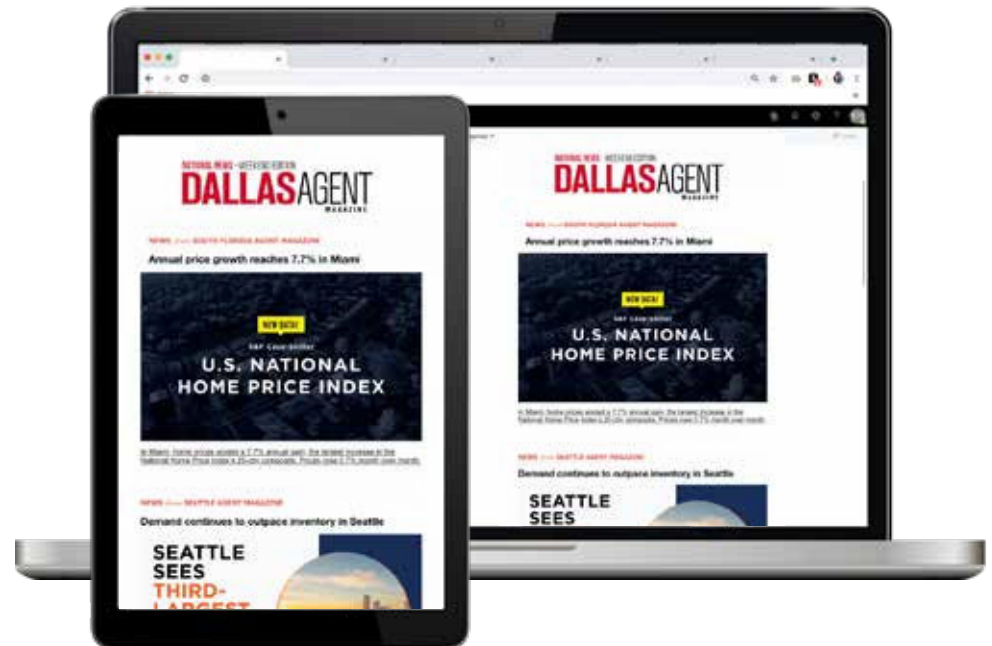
NATIONAL NEWS · WEEKEND EDITION
DALLAS AGENT
MAGAZINE

NEWS from SOUTH FLORIDA AGENT MAGAZINE

Annual price growth reaches 7.7% in Miami

NEW DATA!
S&P Case-Shiller
U.S. NATIONAL HOME PRICE INDEX

In Miami, home prices posted a 7.7% annual gain, the largest increase in the National Home Price Index's 20-city composite. Prices rose 0.7% month over month.

NEWS from SEATTLE AGENT MAGAZINE

Demand continues to outpace inventory in Seattle

SEATTLE SEES THIRD-LARGEST

NATIONAL NEWS · WEEKEND EDITION
DALLAS AGENT
MAGAZINE

NEWS from SOUTH FLORIDA AGENT MAGAZINE

Annual price growth reaches 7.7% in Miami

NEW DATA!
S&P Case-Shiller
U.S. NATIONAL HOME PRICE INDEX

In Miami, home prices posted a 7.7% annual gain, the largest increase in the National Home Price Index's 20-city composite. Prices rose 0.7% month over month.

NEWS from SEATTLE AGENT MAGAZINE

Demand continues to outpace inventory in Seattle

SEATTLE SEES